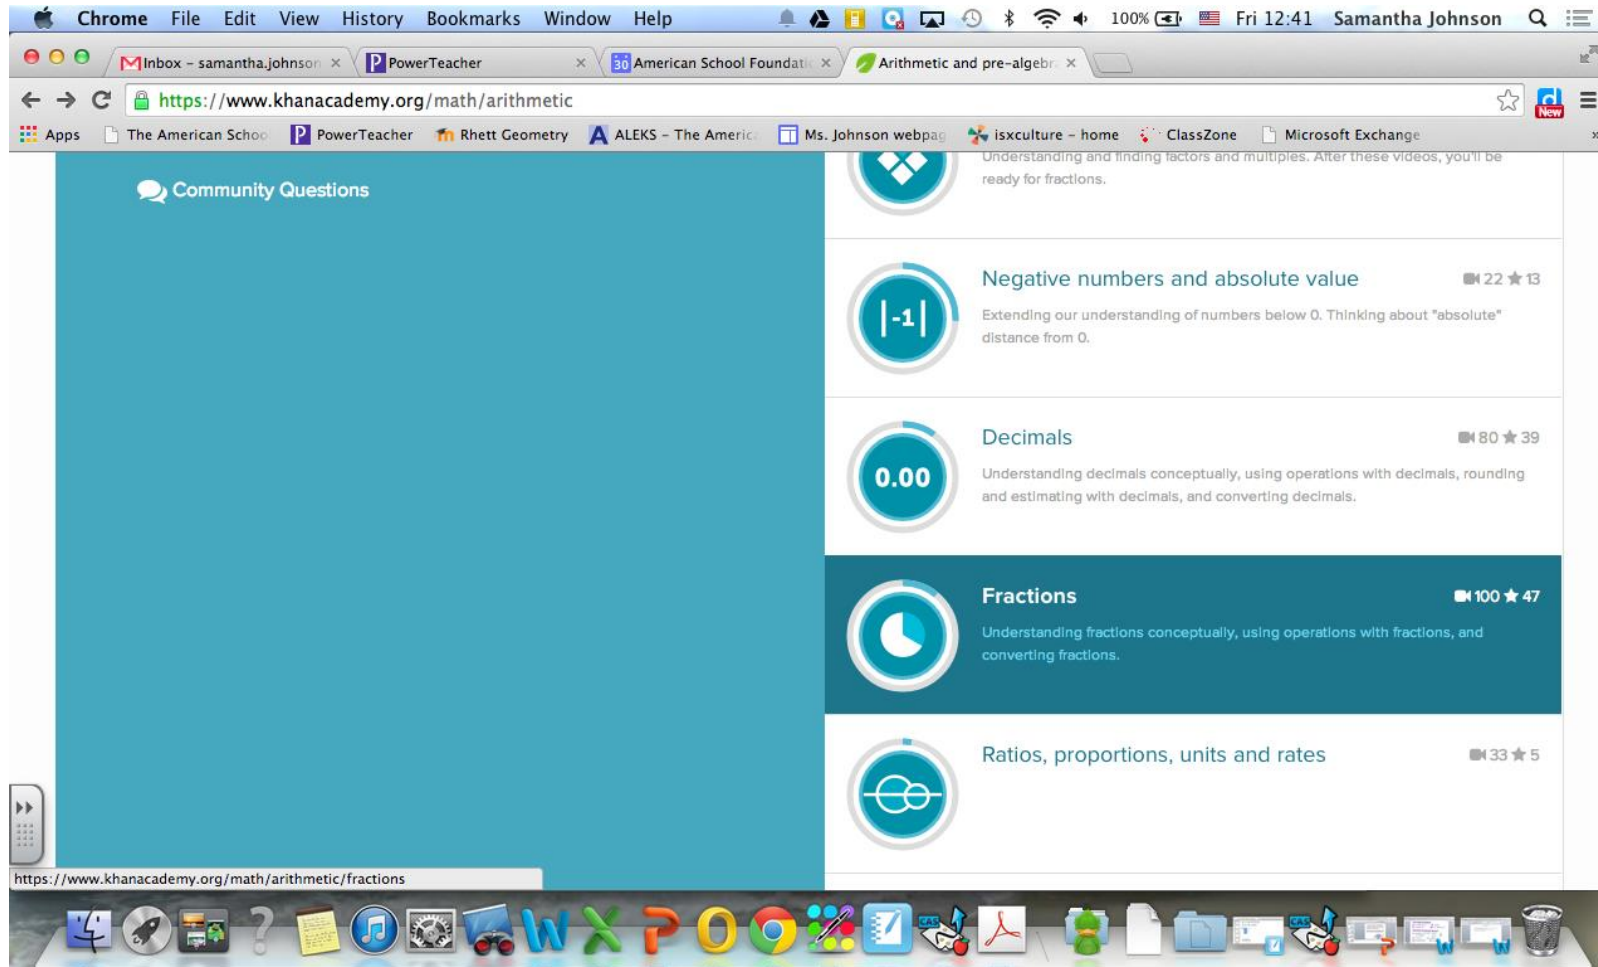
Chrome File Edit View History Bookmarks Window Help 100% Fri 12:41 Samantha Johnson

Inbox - samantha.johnson × PowerTeacher × American School Foundati × Arithmetic and pre-algebr ×

https://www.khanacademy.org/math/arithmetic

Apps The American Schoo PowerTeacher Rhett Geometry ALEKS - The Americ Ms. Johnson webpag isxculture - home ClassZone Microsoft Exchange

Community Questions

Understanding and finding factors and multiples. After these videos, you'll be ready for fractions.

|-1|
Negative numbers and absolute value 22 13
Extending our understanding of numbers below 0. Thinking about "absolute" distance from 0.

0.00
Decimals 80 39
Understanding decimals conceptually, using operations with decimals, rounding and estimating with decimals, and converting decimals.

Fractions 100 47
Understanding fractions conceptually, using operations with fractions, and converting fractions.

Ratios, proportions, units and rates 33 5

https://www.khanacademy.org/math/arithmetic/fractions